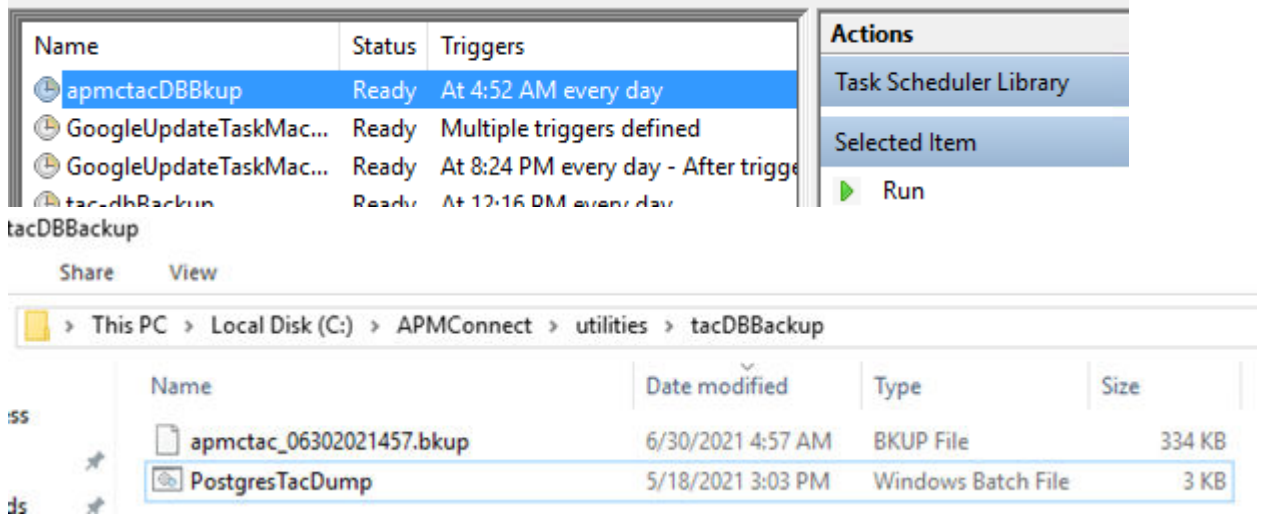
| Name | Status | Triggers |
|---|---|---|
| apmctacDBBkup | Ready | At 4:52 AM every day |
| GoogleUpdateTaskMac... | Ready | Multiple triggers defined |
| GoogleUpdateTaskMac... | Ready | At 8:24 PM every day - After trigge |
| tac-dbBackup | Ready | At 12:16 PM every day |

Actions
Task Scheduler Library
Selected Item
Run

tacDBBackup
Share View

This PC > Local Disk (C:) > APMConnect > utilities > tacDBBackup

ss
ds

| Name | Date modified | Type | Size |
|---|---|---|---|
| apmctac_06302021457.bkup | 6/30/2021 4:57 AM | BKUP File | 334 KB |
| PostgresTacDump | 5/18/2021 3:03 PM | Windows Batch File | 3 KB |